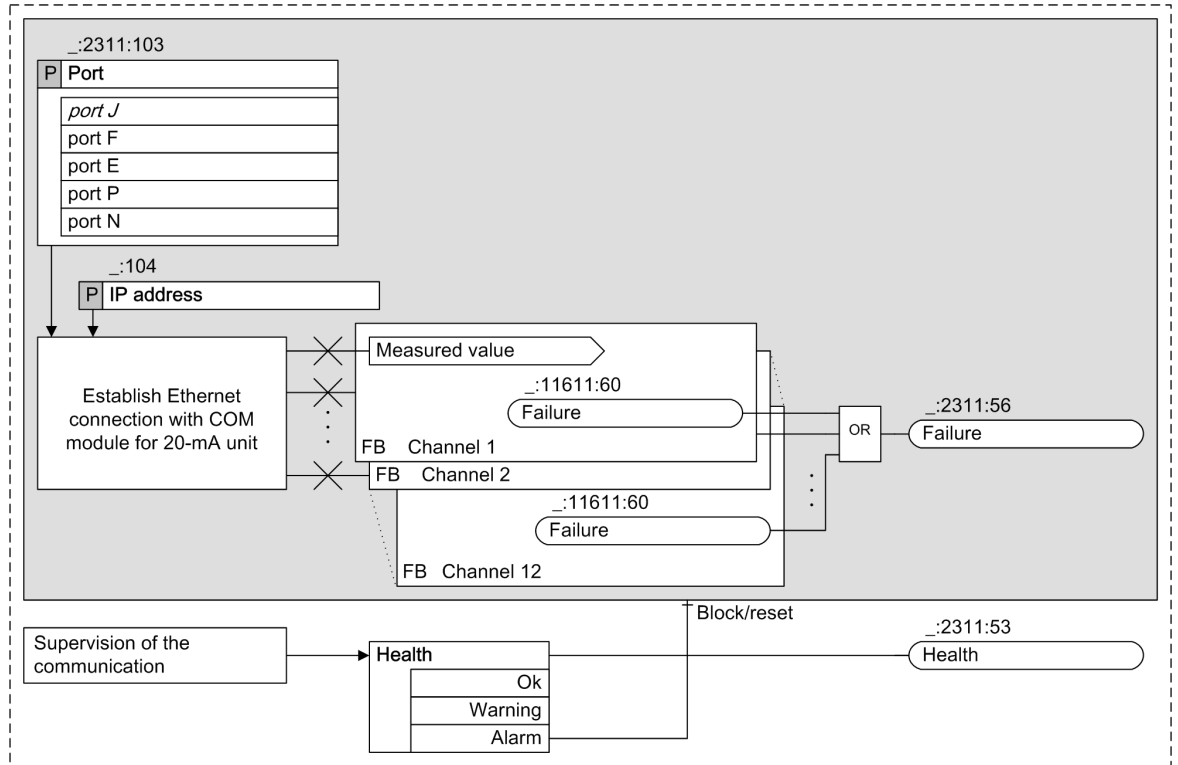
_:2311:103

P Port

port J
port F
port E
port P
port N

_:104

P IP address

Establish Ethernet connection with COM module for 20-mA unit

Measured value

_:11611:60

Failure

FB Channel 1

FB Channel 2

_:11611:60

Failure

FB Channel 12

OR

_:2311:56

Failure

Block/reset

Supervision of the communication

Health
Ok
Warning
Alarm

_:2311:53

Health